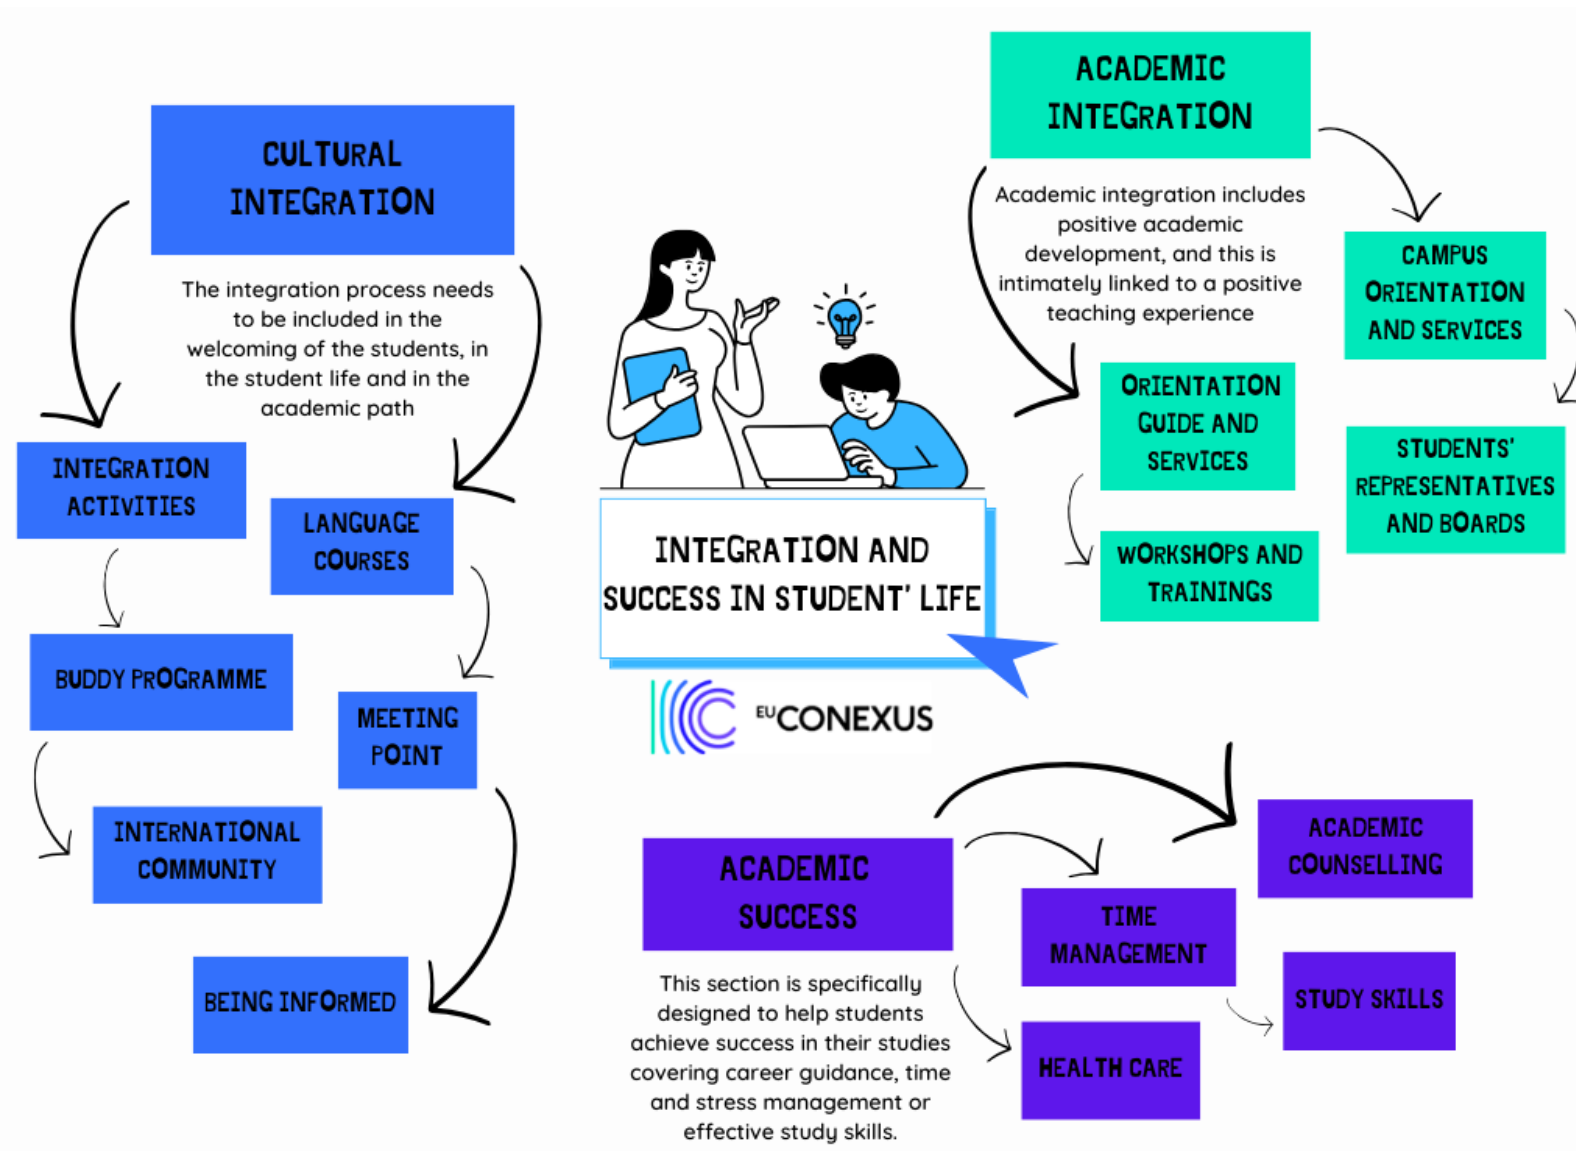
CULTURAL INTEGRATION

The integration process needs to be included in the welcoming of the students, in the student life and in the academic path

INTEGRATION ACTIVITIES

LANGUAGE COURSES

BUDDY PROGRAMME

MEETING POINT

INTERNATIONAL COMMUNITY

BEING INFORMED

INTEGRATION AND SUCCESS IN STUDENT' LIFE

EU CONEXUS

ACADEMIC INTEGRATION

Academic integration includes positive academic development, and this is intimately linked to a positive teaching experience

CAMPUS ORIENTATION AND SERVICES

ORIENTATION GUIDE AND SERVICES

STUDENTS' REPRESENTATIVES AND BOARDS

WORKSHOPS AND TRAININGS

ACADEMIC SUCCESS

This section is specifically designed to help students achieve success in their studies covering career guidance, time and stress management or effective study skills.

ACADEMIC COUNSELLING

TIME MANAGEMENT

STUDY SKILLS

HEALTH CARE